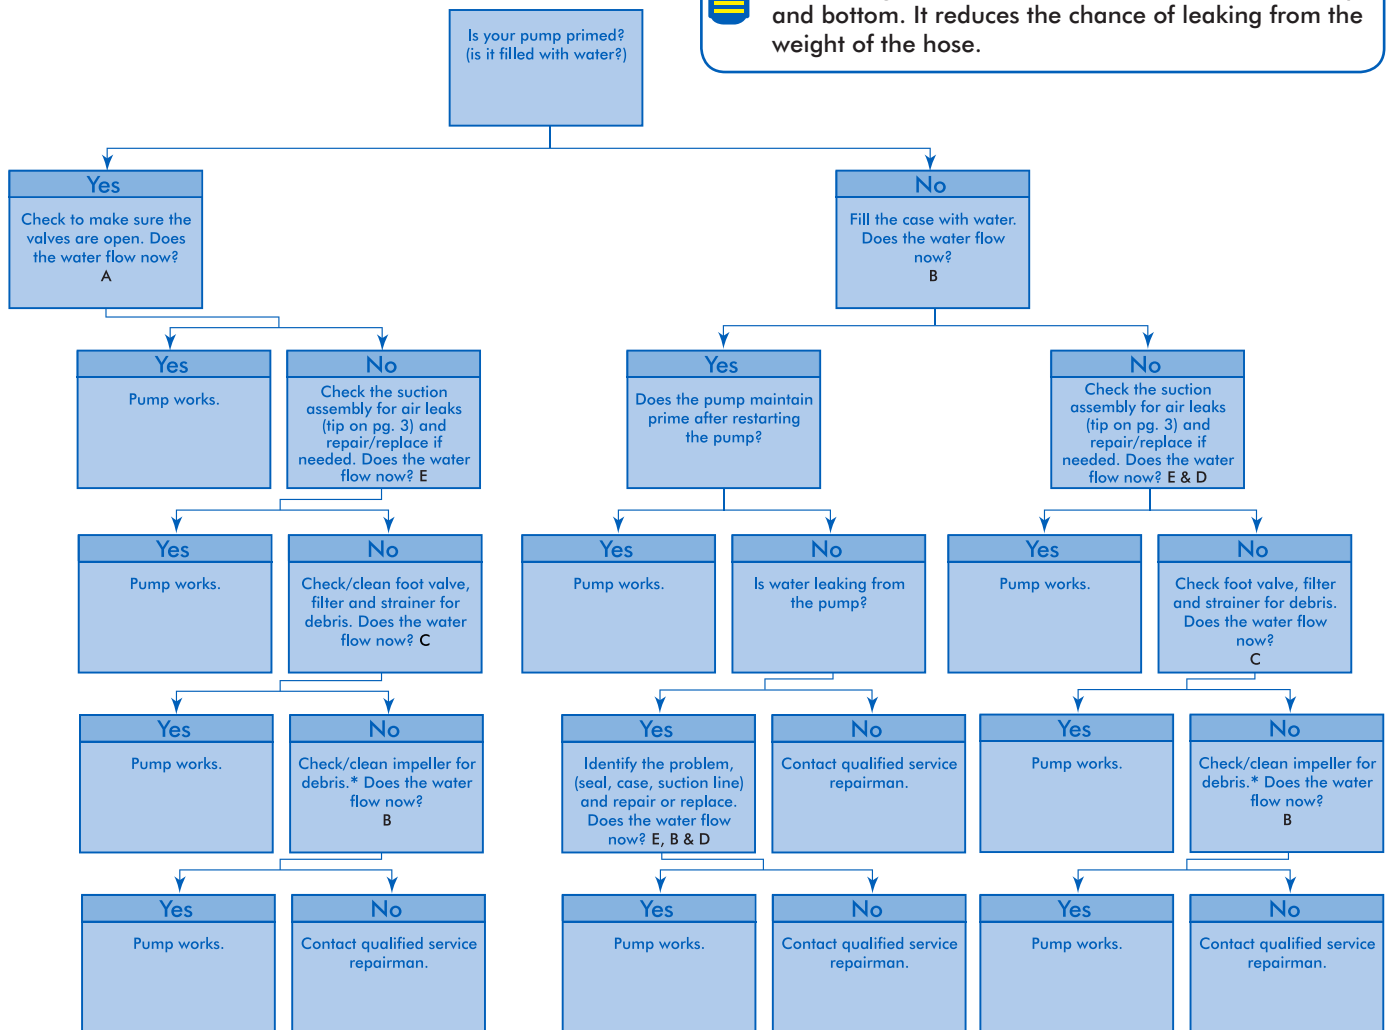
and bottom. It reduces the chance of leaking from the weight of the hose.

Is your pump primed? (is it filled with water?)

Yes
Check to make sure the valves are open. Does the water flow now?
A

No
Fill the case with water. Does the water flow now?
B

Yes
Pump works.

No
Check the suction assembly for air leaks (tip on pg. 3) and repair/replace if needed. Does the water flow now? E

Yes
Does the pump maintain prime after restarting the pump?

No
Check the suction assembly for air leaks (tip on pg. 3) and repair/replace if needed. Does the water flow now? E & D

Yes
Pump works.

No
Check/clean foot valve, filter and strainer for debris. Does the water flow now? C

Yes
Pump works.

No
Is water leaking from the pump?

Yes
Pump works.

No
Check foot valve, filter and strainer for debris. Does the water flow now?
C

Yes
Pump works.

No
Check/clean impeller for debris.* Does the water flow now?
B

Yes
Identify the problem, (seal, case, suction line) and repair or replace. Does the water flow now? E, B & D

No
Contact qualified service repairman.

Yes
Pump works.

No
Check/clean impeller for debris.* Does the water flow now?
B

Yes
Pump works.

No
Contact qualified service repairman.

Yes
Pump works.

No
Contact qualified service repairman.

Yes
Pump works.

No
Contact qualified service repairman.